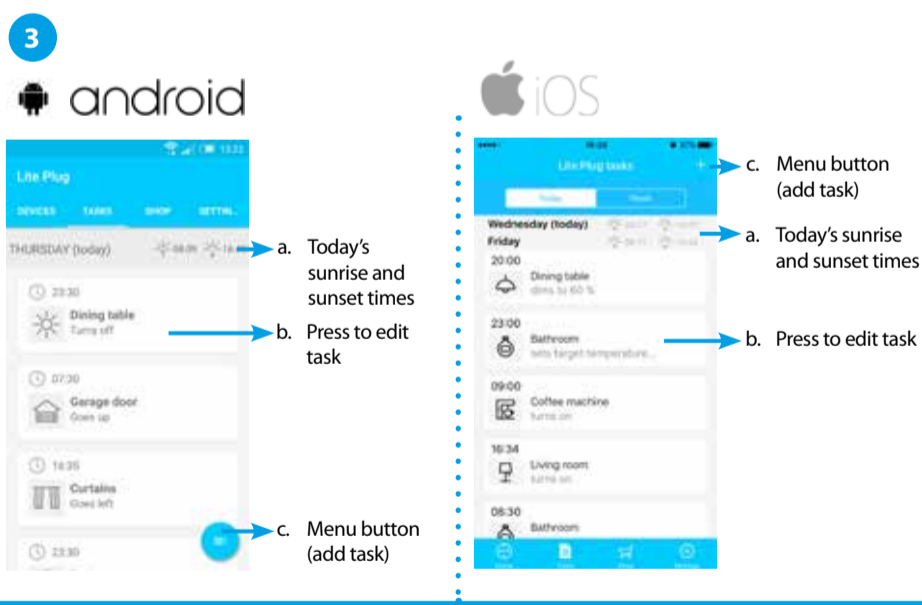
3

android

Lite Plug

DEVICES TASKS SHOP SETTIN...

THURSDAY (today)

23:30
Dining table
Turns off

07:30
Garage door
Goes up

14:35
Curtains
Goes left

23:30

a. Today's sunrise and sunset times

b. Press to edit task

c. Menu button (add task)

iOS

Lite Plug tasks

Wednesday (today)
Friday

20:00
Dining table
dims to 60 %

23:00
Bathroom
sets target temperature...

09:00
Coffee machine
turns on

16:34
Living room
turns on

08:30
Bathroom

c. Menu button (add task)

a. Today's sunrise and sunset times

b. Press to edit task